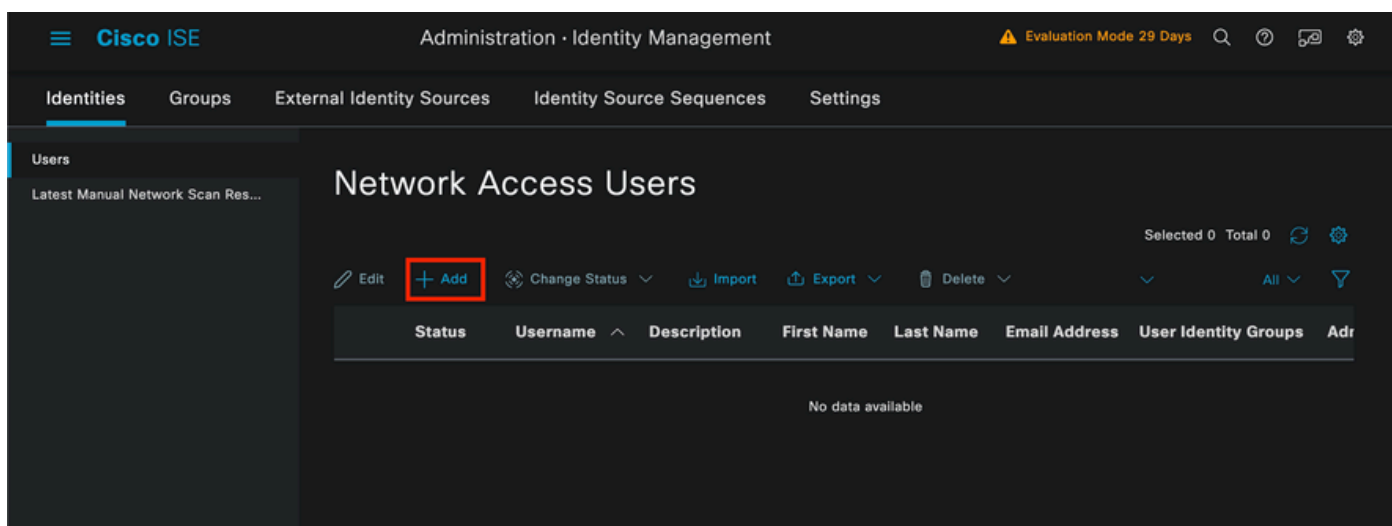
Cisco ISE

Administration · Identity Management

Evaluation Mode 29 Days

Identities Groups External Identity Sources Identity Source Sequences Settings

Users

Latest Manual Network Scan Res...

Network Access Users

Selected 0 Total 0

Edit + Add Change Status Import Export Delete All

| | Status | Username | Description | First Name | Last Name | Email Address | User Identity Groups | Adr |
|---|---|---|---|---|---|---|---|---|

No data available